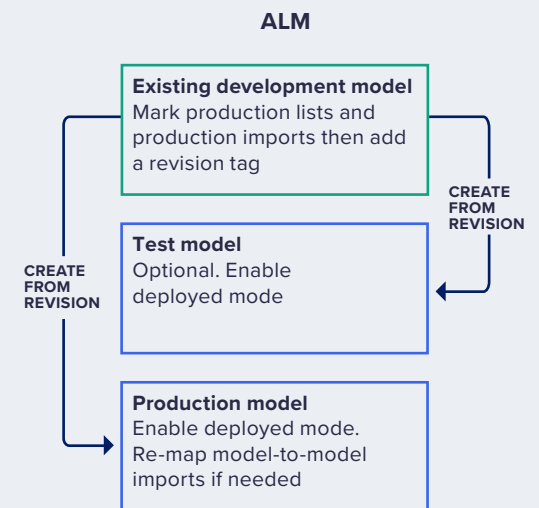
ALM

**Existing development model**
Mark production lists and production imports then add a revision tag

CREATE FROM REVISION

**Test model**
Optional. Enable deployed mode

CREATE FROM REVISION

**Production model**
Enable deployed mode. Re-map model-to-model imports if needed